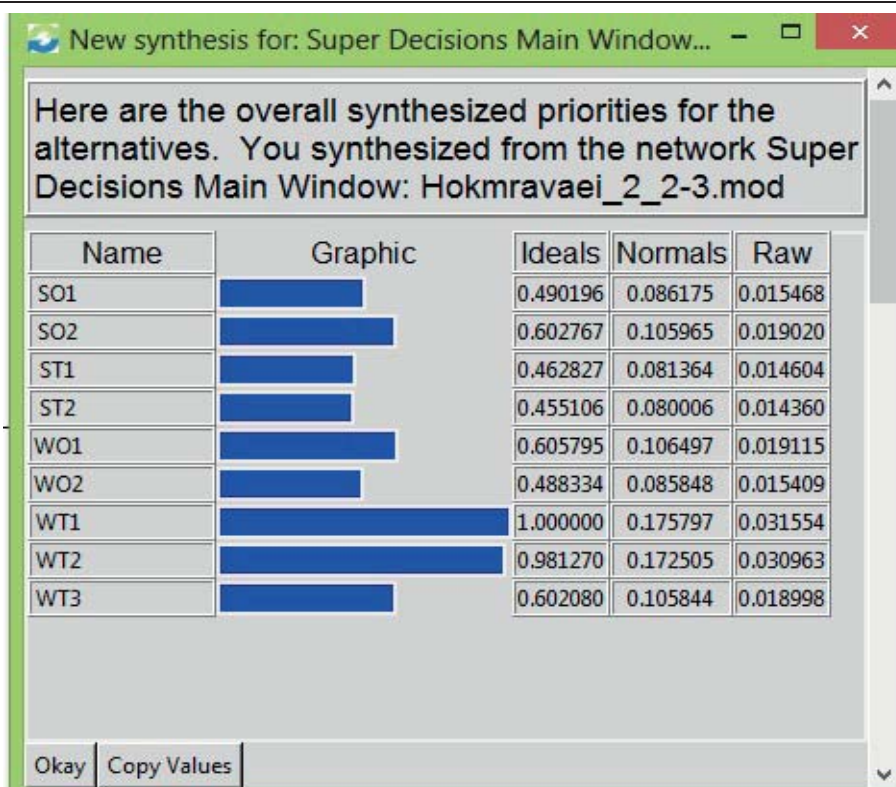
New synthesis for: Super Decisions Main Window...

Here are the overall synthesized priorities for the alternatives. You synthesized from the network Super Decisions Main Window: Hokmravaei_2_2-3.mod

| Name | Graphic | Ideals | Normals | Raw |
|---|---|---|---|---|
| SO1 | | 0.490196 | 0.086175 | 0.015468 |
| SO2 | | 0.602767 | 0.105965 | 0.019020 |
| ST1 | | 0.462827 | 0.081364 | 0.014604 |
| ST2 | | 0.455106 | 0.080006 | 0.014360 |
| WO1 | | 0.605795 | 0.106497 | 0.019115 |
| WO2 | | 0.488334 | 0.085848 | 0.015409 |
| WT1 | | 1.000000 | 0.175797 | 0.031554 |
| WT2 | | 0.981270 | 0.172505 | 0.030963 |
| WT3 | | 0.602080 | 0.105844 | 0.018998 |

Okay | Copy Values